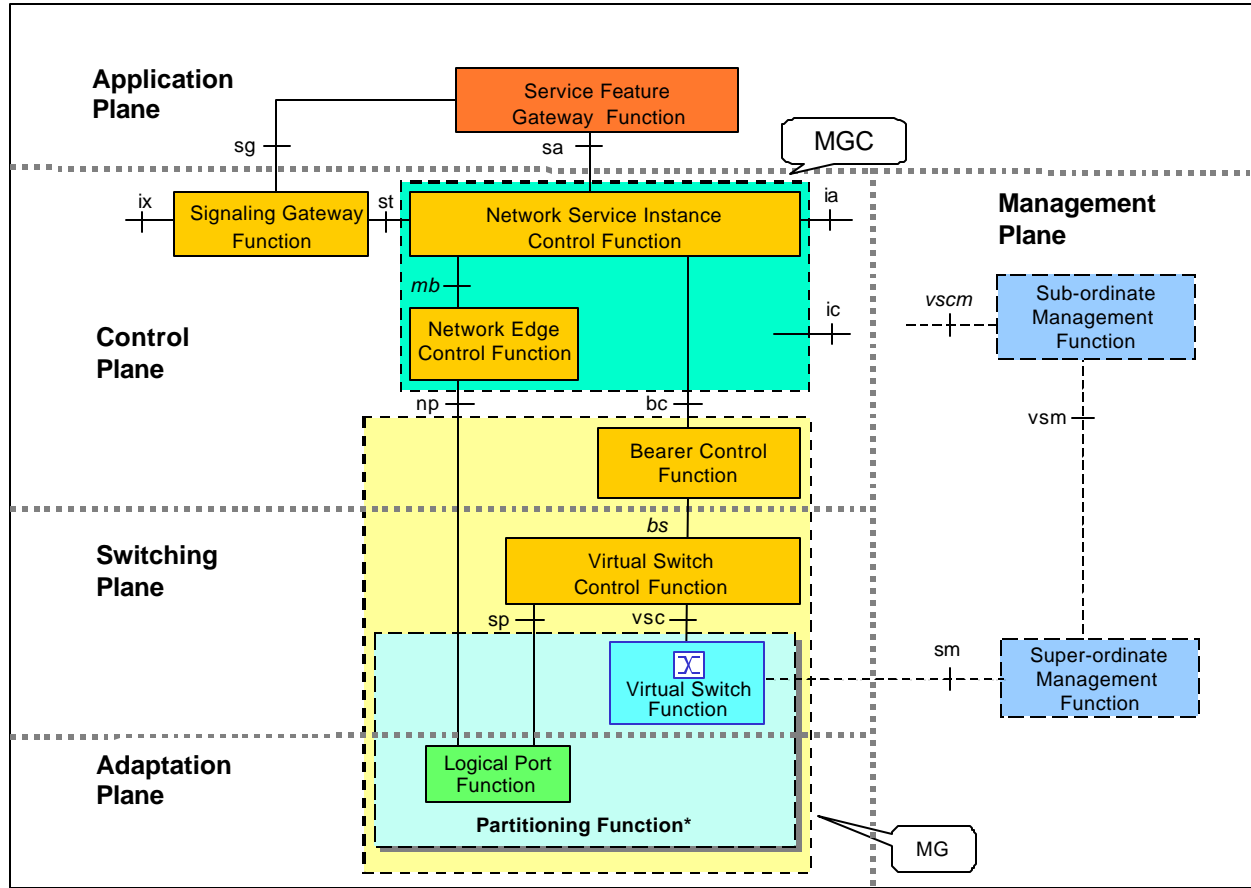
Application Plane

Service Feature Gateway Function

sg

sa

MGC

ix

Signaling Gateway Function

st

Network Service Instance Control Function

ia

Management Plane

mb

ic

vscm

Sub-ordinate Management Function

Control Plane

Network Edge Control Function

np

bc

vsm

Bearer Control Function

bs

Switching Plane

Virtual Switch Control Function

sp

vsc

sm

Virtual Switch Function

Super-ordinate Management Function

Adaptation Plane

Logical Port Function

Partitioning Function*

MG